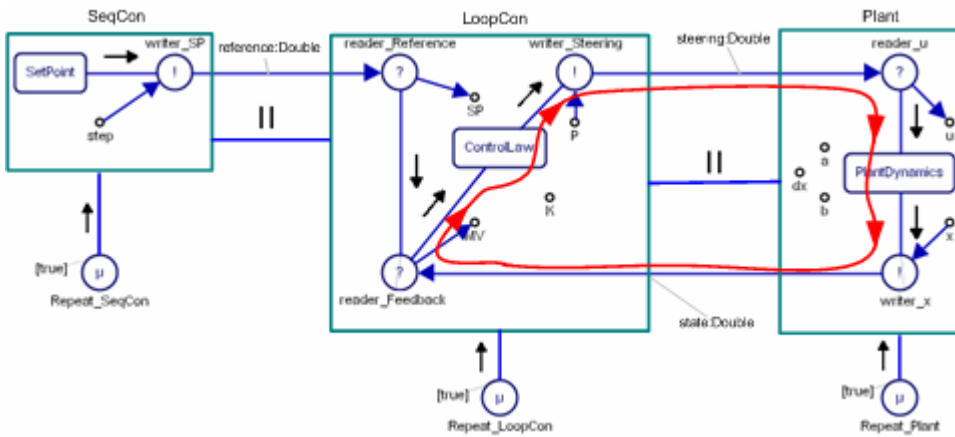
SeqCon

LoopCon

Plant

writer_SP

reference:Double

reader_Reference

writer_Steering

steering:Double

reader_u

SetPoint

!

?

!

?

step

SP

u

||

ControlLaw

P

a

PlantDynamics

||

dx

K

b

MV

x

[true]

μ

?

!

Repeat_SeqCon

reader_Feedback

state:Double

writer_x

[true]

μ

Repeat_LoopCon

[true]

μ

Repeat_Plant